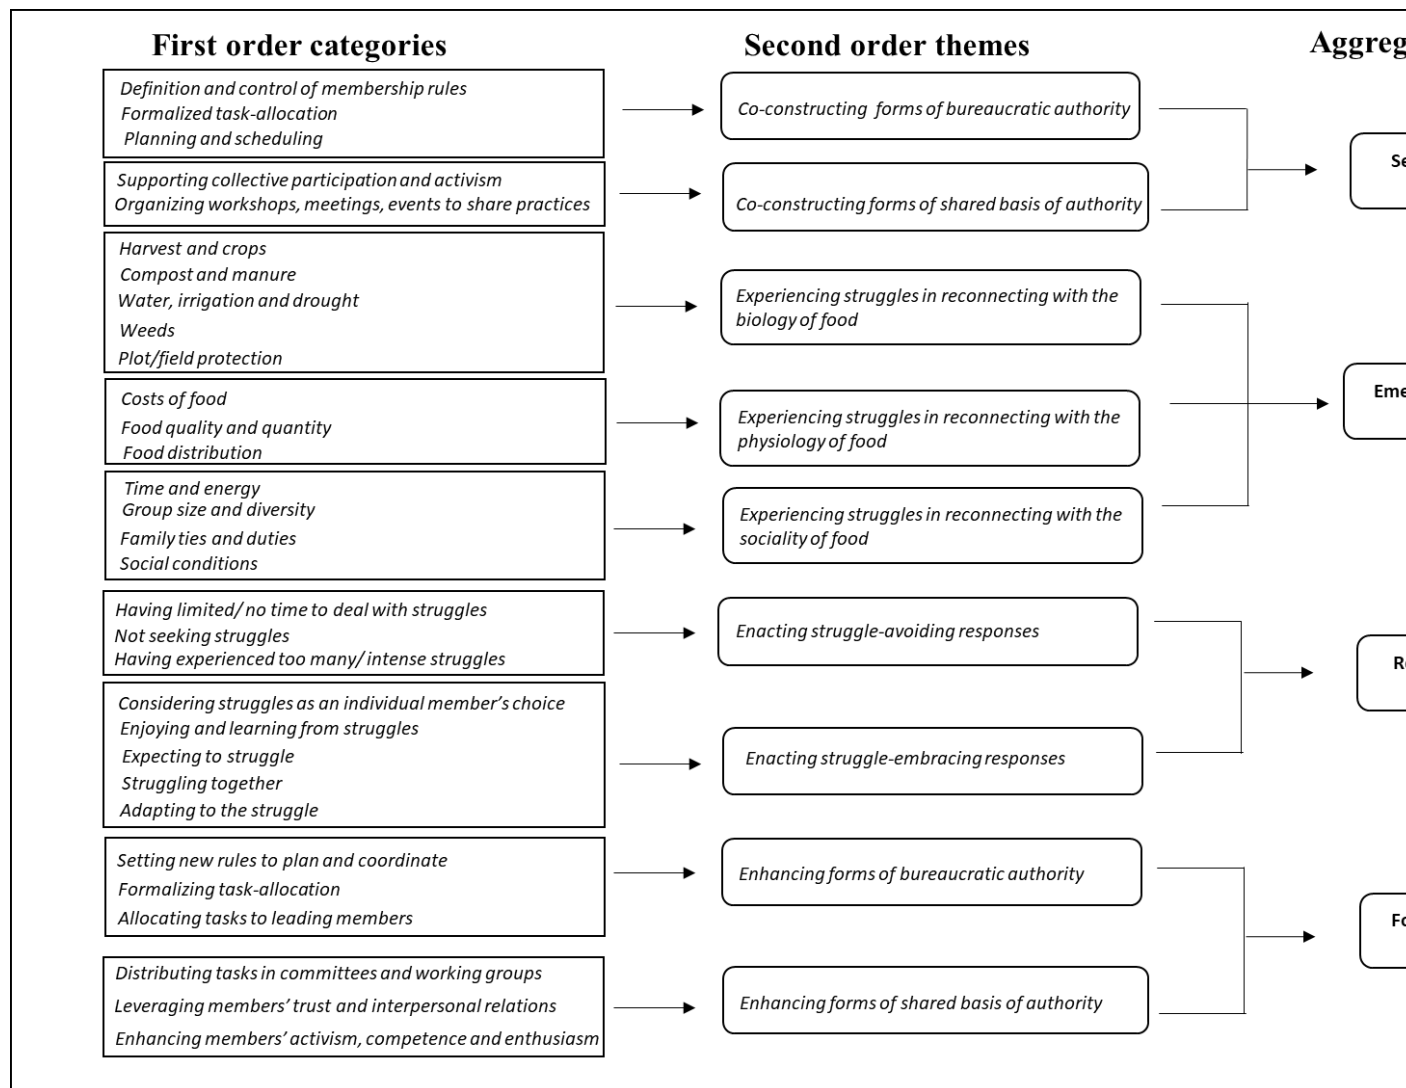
First order categories

Second order themes

Aggreg

Definition and control of membership rules
Formalized task-allocation
Planning and scheduling

Co-constructing forms of bureaucratic authority

Supporting collective participation and activism
Organizing workshops, meetings, events to share practices

Co-constructing forms of shared basis of authority

Se

Harvest and crops
Compost and manure
Water, irrigation and drought
Weeds
Plot/field protection

Experiencing struggles in reconnecting with the biology of food

Costs of food
Food quality and quantity
Food distribution

Experiencing struggles in reconnecting with the physiology of food

Eme

Time and energy
Group size and diversity
Family ties and duties
Social conditions

Experiencing struggles in reconnecting with the sociality of food

Having limited/ no time to deal with struggles
Not seeking struggles
Having experienced too many/ intense struggles

Enacting struggle-avoiding responses

R

Considering struggles as an individual member's choice
Enjoying and learning from struggles
Expecting to struggle
Struggling together
Adapting to the struggle

Enacting struggle-embracing responses

Setting new rules to plan and coordinate
Formalizing task-allocation
Allocating tasks to leading members

Enhancing forms of bureaucratic authority

Fo

Distributing tasks in committees and working groups
Leveraging members' trust and interpersonal relations
Enhancing members' activism, competence and enthusiasm

Enhancing forms of shared basis of authority